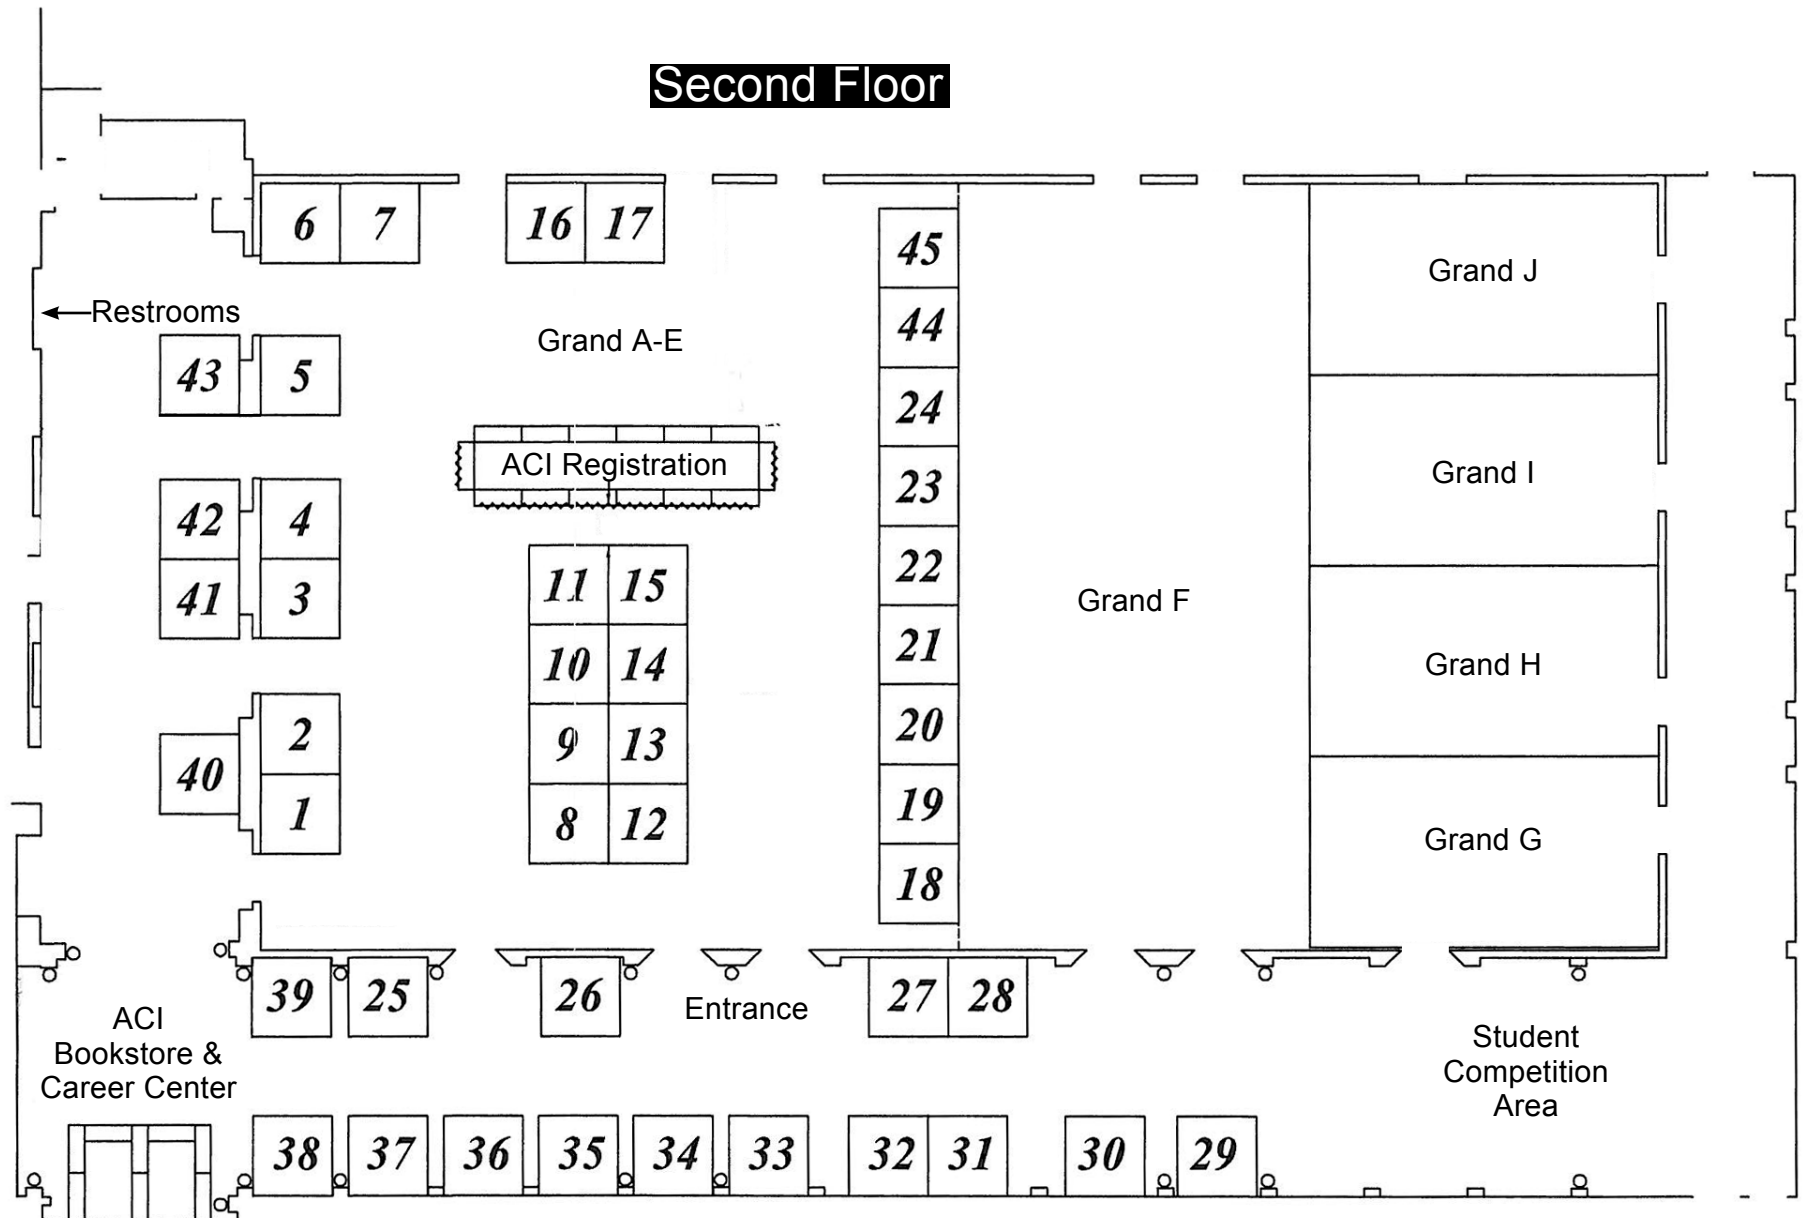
Second Floor

6 7 16 17

45 44 24 23 22 21 20 19 18

Grand J

Restrooms

Grand A-E

43 5

ACI Registration

Grand I

42 4
41 3

11 15
10 14
9 13
8 12

Grand F

Grand H

2
40
1

Grand G

39 25 26 Entrance 27 28

ACI Bookstore & Career Center

Student Competition Area

38 37 36 35 34 33 32 31 30 29